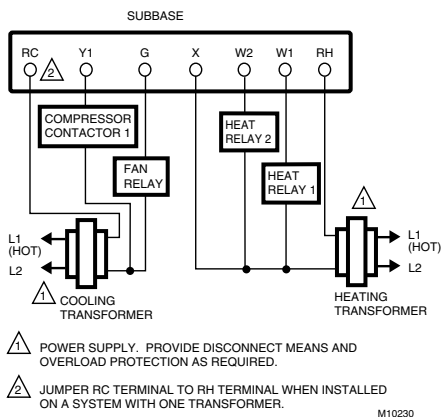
SUBBASE

RC 2 Y1 G X W2 W1 RH

COMPRESSOR CONTACTOR 1

FAN RELAY

HEAT RELAY 2

HEAT RELAY 1

1

L1 (HOT)
L2

1 COOLING TRANSFORMER

L1 (HOT)
L2

HEATING TRANSFORMER

1 POWER SUPPLY. PROVIDE DISCONNECT MEANS AND OVERLOAD PROTECTION AS REQUIRED.

2 JUMPER RC TERMINAL TO RH TERMINAL WHEN INSTALLED ON A SYSTEM WITH ONE TRANSFORMER.

M10230